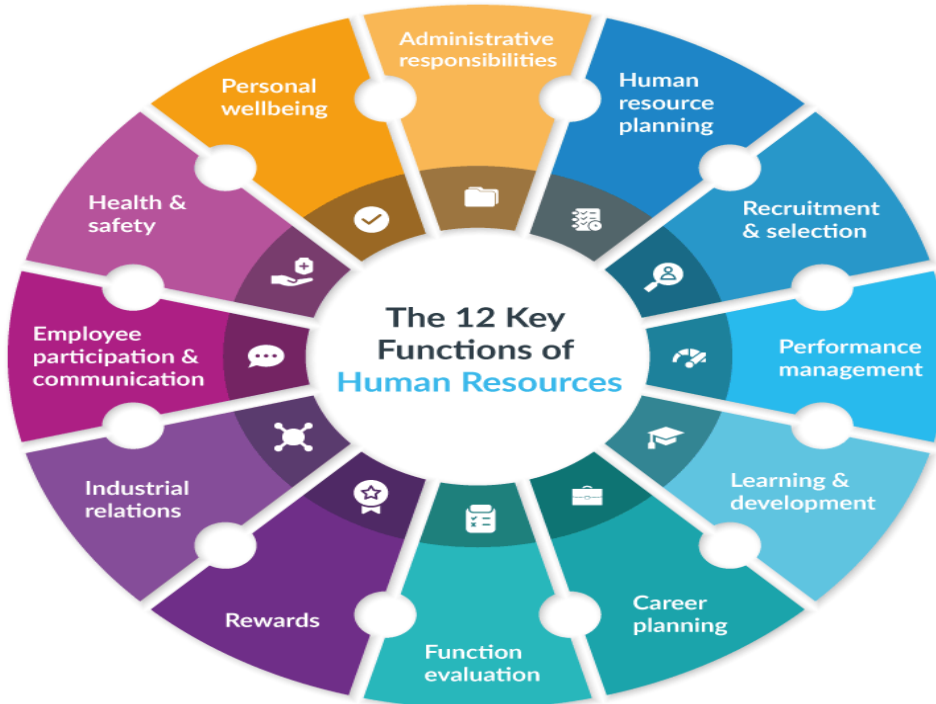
The 12 Key Functions of Human Resources

Administrative responsibilities

Human resource planning

Recruitment & selection

Performance management

Learning & development

Career planning

Function evaluation

Rewards

Industrial relations

Employee participation & communication

Health & safety

Personal wellbeing